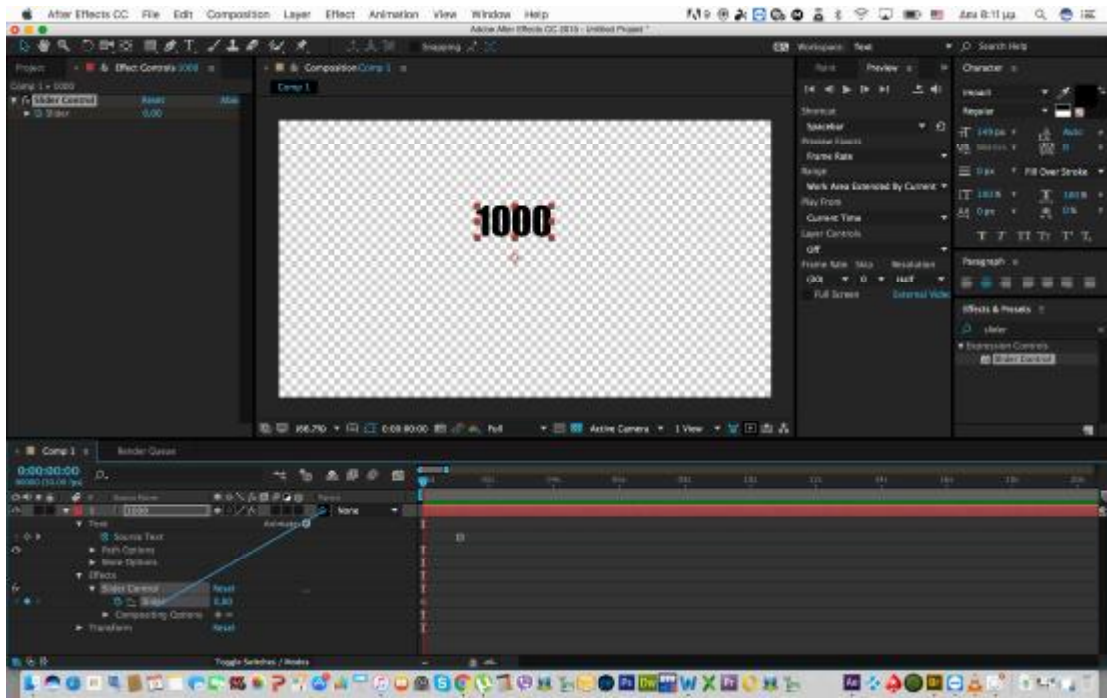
After Effects CC File Edit Composition Layer Effect Animation View Window Help

Adobe After Effects CC 2015 - Untitled Project *

Snapping

Workspace: Text

Search Help

Project

Effect Controls 1000

Comp 1 • 1000

Slider Control Reset About

Slider 0.00

Composition Comp 1

Comp 1

1000

Paint Preview

Shortcut

Spacebar

Preview Options

Frame Rate

Range

Work Area Extended By Current

Play From

Current Time

Layer Controls

Off

Frame Rate Skip Resolution

(30) 0 Half

Full Screen

Character

Impact

Regular

149 px Auto

Metrics

0 px Fill Over Stroke

100 % 100 %

0 px 0 %

Paragraph

Effects & Presets

slider

Expression Controls

Slider Control

66.7% 0:00:00:00 Full Active Camera 1 View

Comp 1 Render Queue

0:00:00:00

00000 (30.00 fps)

Source Name Parent

1000 None

Text Animate:

Source Text

Path Options

More Options

Effects

Slider Control Reset

Slider 0.00

Compositing Options

Transform Reset

Toggle Switches / Modes